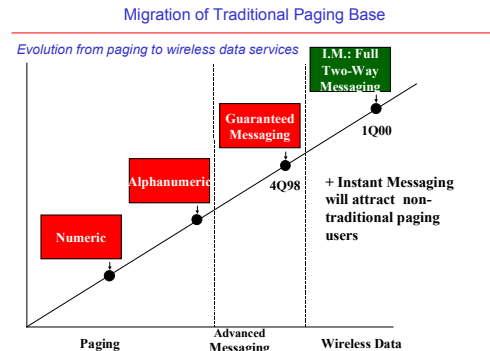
Migration of Traditional Paging Base

Evolution from paging to wireless data services

I.M.: Full Two-Way Messaging

1Q00

Guaranteed Messaging

4Q98

Alphanumeric

+ Instant Messaging will attract non-traditional paging users

Numeric

Paging

Advanced Messaging

Wireless Data